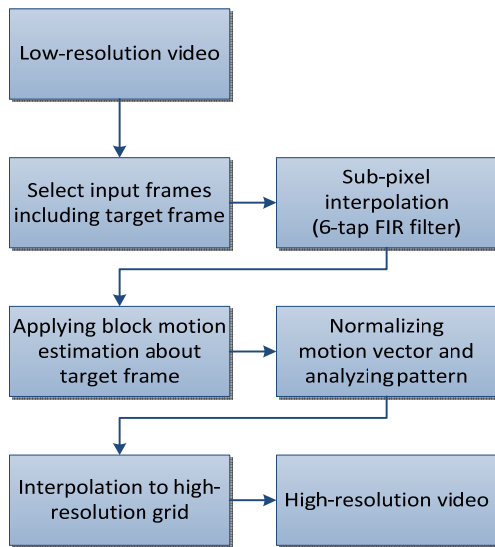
Low-resolution video

Select input frames including target frame

Sub-pixel interpolation (6-tap FIR filter)

Applying block motion estimation about target frame

Normalizing motion vector and analyzing pattern

Interpolation to high-resolution grid

High-resolution video